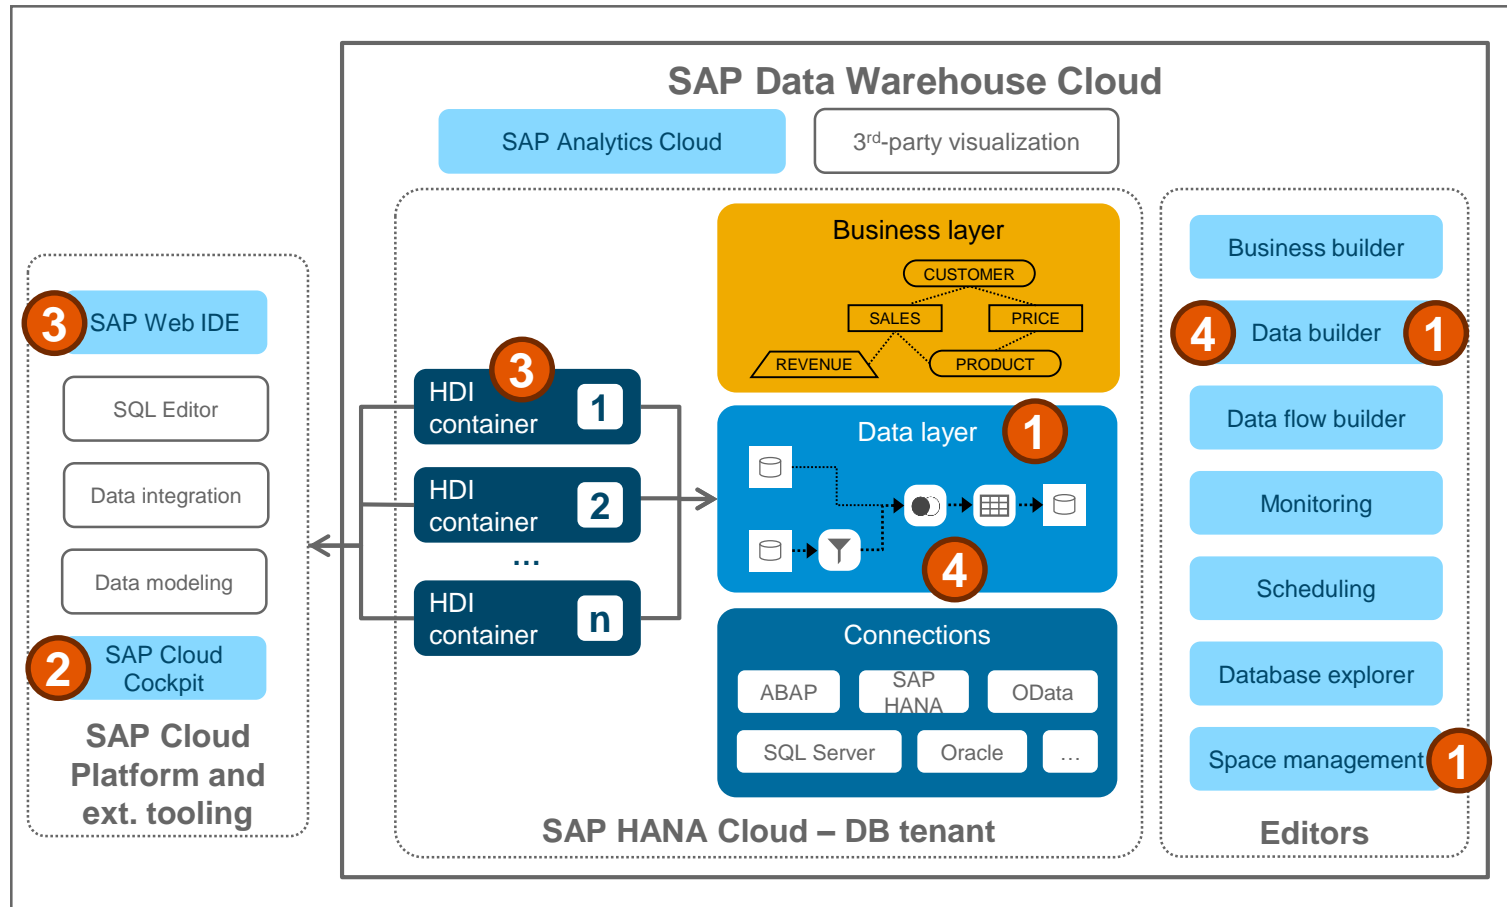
SAP Data Warehouse Cloud

SAP Analytics Cloud

3$^{rd}$-party visualization

Business layer

CUSTOMER

SALES

PRICE

REVENUE

PRODUCT

HDI container 1

3

HDI container 2

...

HDI container n

Data layer

1

4

Connections

ABAP

SAP HANA

OData

SQL Server

Oracle

...

SAP HANA Cloud – DB tenant

Business builder

4

Data builder

1

Data flow builder

Monitoring

Scheduling

Database explorer

Space management

1

Editors

3

SAP Web IDE

SQL Editor

Data integration

Data modeling

2

SAP Cloud Cockpit

SAP Cloud Platform and ext. tooling